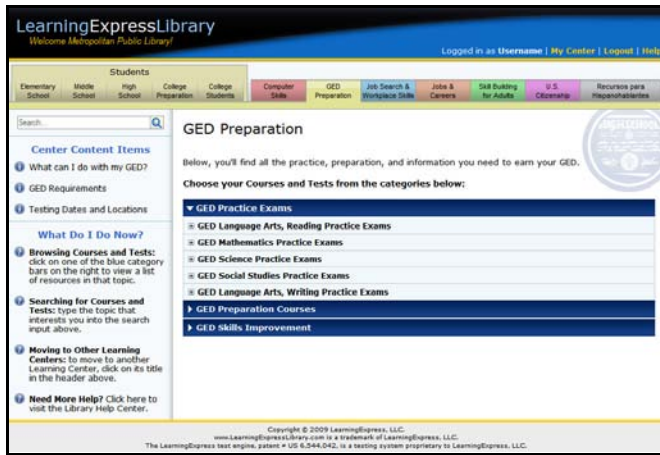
LearningExpressLibrary
Welcome Metropolitan Public Library!

Logged in as Username | My Center | Logout | Help

Students
Elementary School
Middle School
High School
College Preparation
College Students
Computer Skills
GED Preparation
Job Search & Workplace Skills
Jobs & Careers
Skill Building for Adults
U.S. Citizenship
Recursos para Hispanohablantes

Search...

Center Content Items
What can I do with my GED?
GED Requirements
Testing Dates and Locations

What Do I Do Now?
Browsing Courses and Tests: click on one of the blue category bars on the right to view a list of resources in that topic.

Searching for Courses and Tests: type the topic that interests you into the search input above.

Moving to Other Learning Centers: to move to another Learning Center, click on its title in the header above.

Need More Help? Click here to visit the Library Help Center.

GED Preparation

Below, you'll find all the practice, preparation, and information you need to earn your GED.

Choose your Courses and Tests from the categories below:

GED Practice Exams
GED Language Arts, Reading Practice Exams
GED Mathematics Practice Exams
GED Science Practice Exams
GED Social Studies Practice Exams
GED Language Arts, Writing Practice Exams
GED Preparation Courses
GED Skills Improvement

Copyright © 2009 LearningExpress, LLC.
www.LearningExpressLibrary.com is a trademark of LearningExpress, LLC.
The LearningExpress test engine, patent # US 6,544,042, is a testing system proprietary to LearningExpress, LLC.